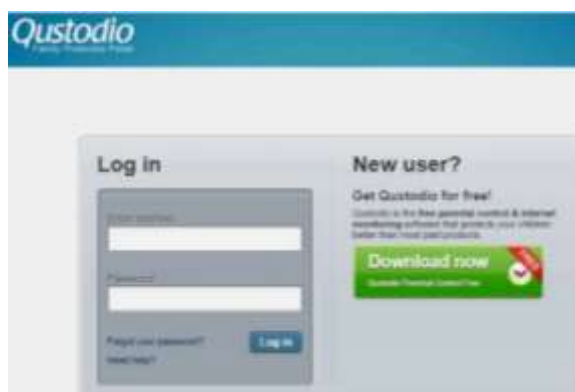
Qustodio
Family Protection Portal

Log in

Email address

Password

Forgot your password?
Need help?

Log in

New user?

Get Qustodio for free!

Qustodio is the free parental control & internet monitoring software that protects your children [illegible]

Download now
Qustodio Parental Control Free